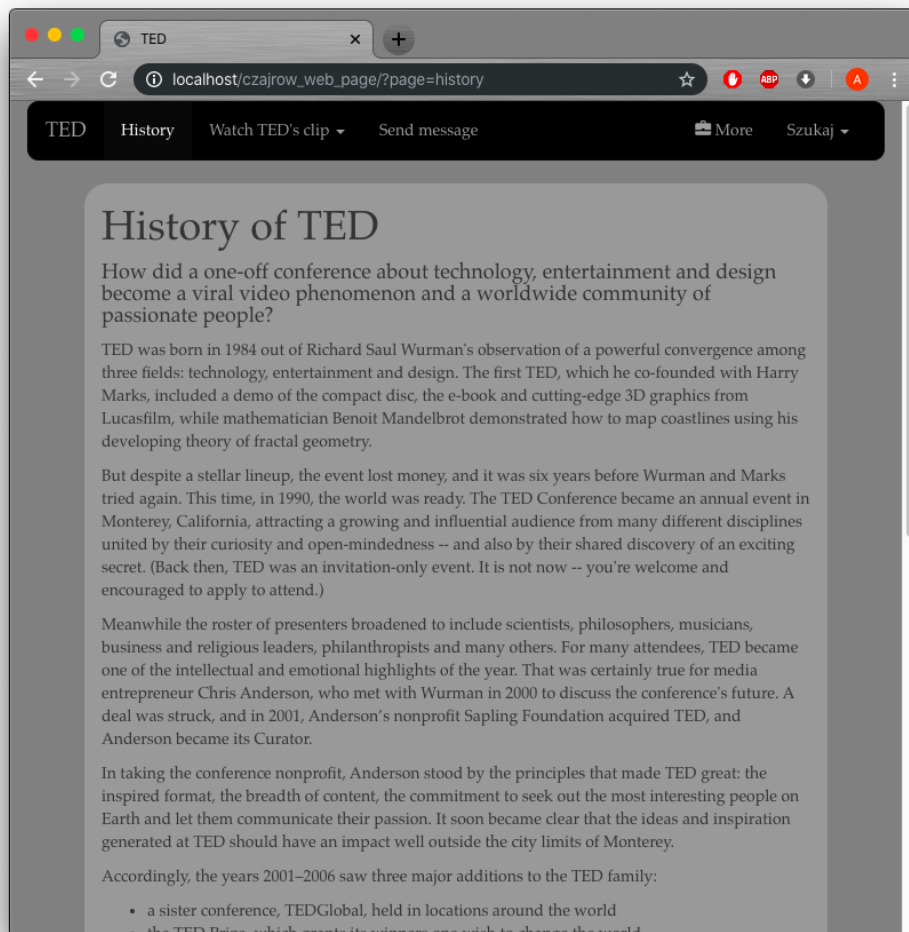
TED ×

localhost/czajrow_web_page/?page=history

ABP

A

TED History Watch TED's clip Send message More Szukaj

History of TED

How did a one-off conference about technology, entertainment and design become a viral video phenomenon and a worldwide community of passionate people?

TED was born in 1984 out of Richard Saul Wurman's observation of a powerful convergence among three fields: technology, entertainment and design. The first TED, which he co-founded with Harry Marks, included a demo of the compact disc, the e-book and cutting-edge 3D graphics from Lucasfilm, while mathematician Benoit Mandelbrot demonstrated how to map coastlines using his developing theory of fractal geometry.

But despite a stellar lineup, the event lost money, and it was six years before Wurman and Marks tried again. This time, in 1990, the world was ready. The TED Conference became an annual event in Monterey, California, attracting a growing and influential audience from many different disciplines united by their curiosity and open-mindedness -- and also by their shared discovery of an exciting secret. (Back then, TED was an invitation-only event. It is not now -- you're welcome and encouraged to apply to attend.)

Meanwhile the roster of presenters broadened to include scientists, philosophers, musicians, business and religious leaders, philanthropists and many others. For many attendees, TED became one of the intellectual and emotional highlights of the year. That was certainly true for media entrepreneur Chris Anderson, who met with Wurman in 2000 to discuss the conference's future. A deal was struck, and in 2001, Anderson’s nonprofit Sapling Foundation acquired TED, and Anderson became its Curator.

In taking the conference nonprofit, Anderson stood by the principles that made TED great: the inspired format, the breadth of content, the commitment to seek out the most interesting people on Earth and let them communicate their passion. It soon became clear that the ideas and inspiration generated at TED should have an impact well outside the city limits of Monterey.

Accordingly, the years 2001–2006 saw three major additions to the TED family:

• a sister conference, TEDGlobal, held in locations around the world
• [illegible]